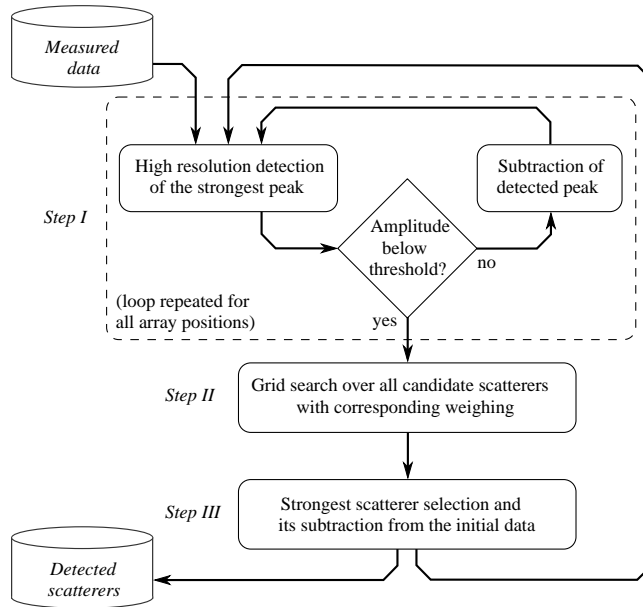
Measured data

High resolution detection of the strongest peak

Subtraction of detected peak

Step I

Amplitude below threshold?

no

(loop repeated for all array positions)

yes

Step II

Grid search over all candidate scatterers with corresponding weighing

Step III

Strongest scatterer selection and its subtraction from the initial data

Detected scatterers